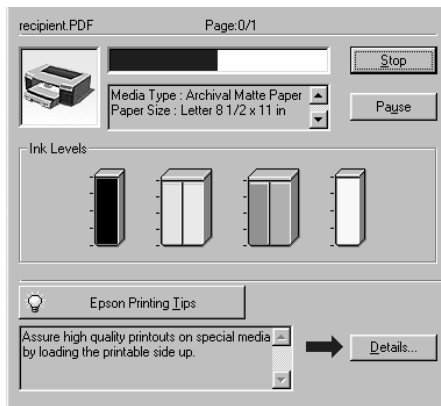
recipient.PDF Page:0/1

Stop

Media Type : Archival Matte Paper
Paper Size : Letter 8 1/2 x 11 in

Pause

Ink Levels

Epson Printing Tips

Assure high quality printouts on special media by loading the printable side up.

Details...